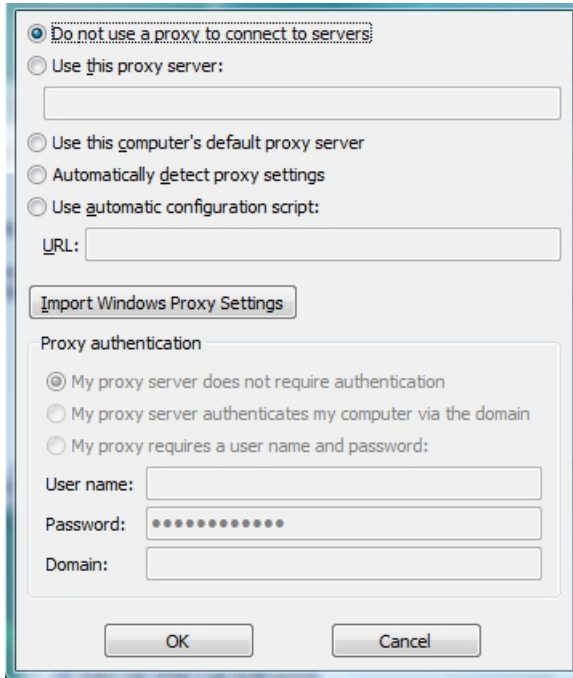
Do not use a proxy to connect to servers
Use this proxy server:
Use this computer's default proxy server
Automatically detect proxy settings
Use automatic configuration script:
URL:
Import Windows Proxy Settings
Proxy authentication
My proxy server does not require authentication
My proxy server authenticates my computer via the domain
My proxy requires a user name and password:
User name:
Password: ••••••••••••
Domain:
OK
Cancel